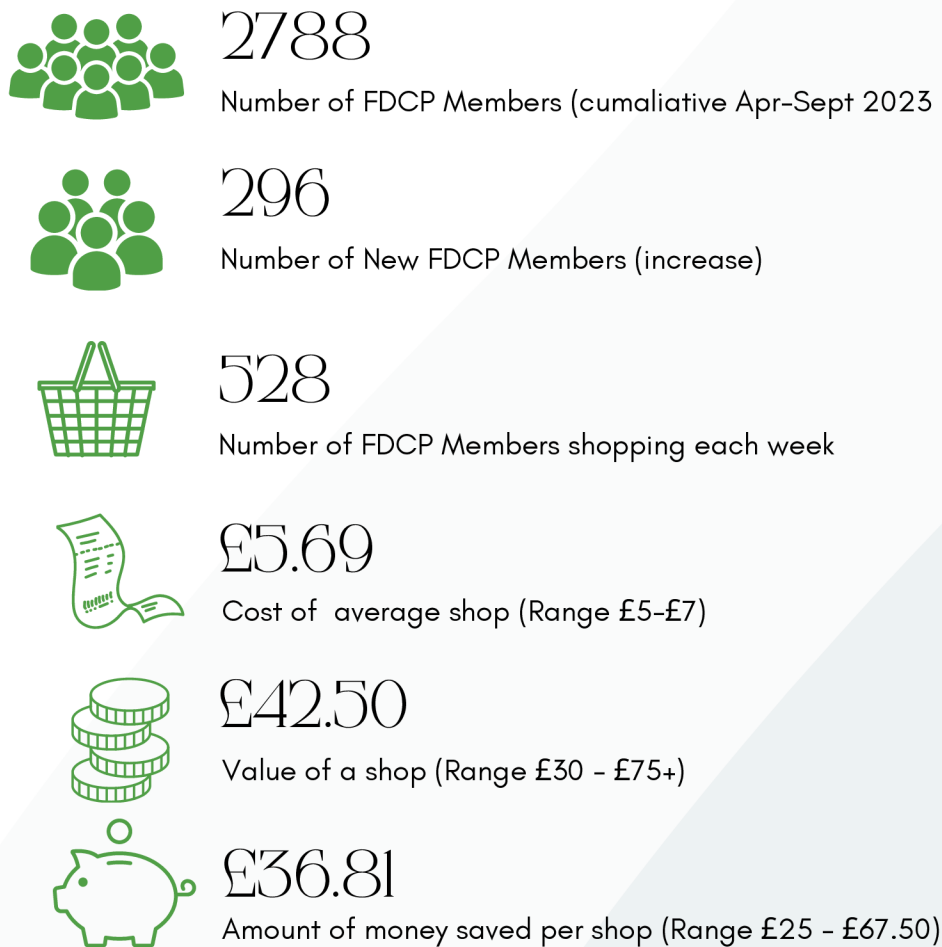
2788

Number of FDCP Members (cumaliative Apr-Sept 2023

296

Number of New FDCP Members (increase)

528

Number of FDCP Members shopping each week

£5.69

Cost of average shop (Range £5-£7)

£42.50

Value of a shop (Range £30 - £75+)

£36.81

Amount of money saved per shop (Range £25 - £67.50)